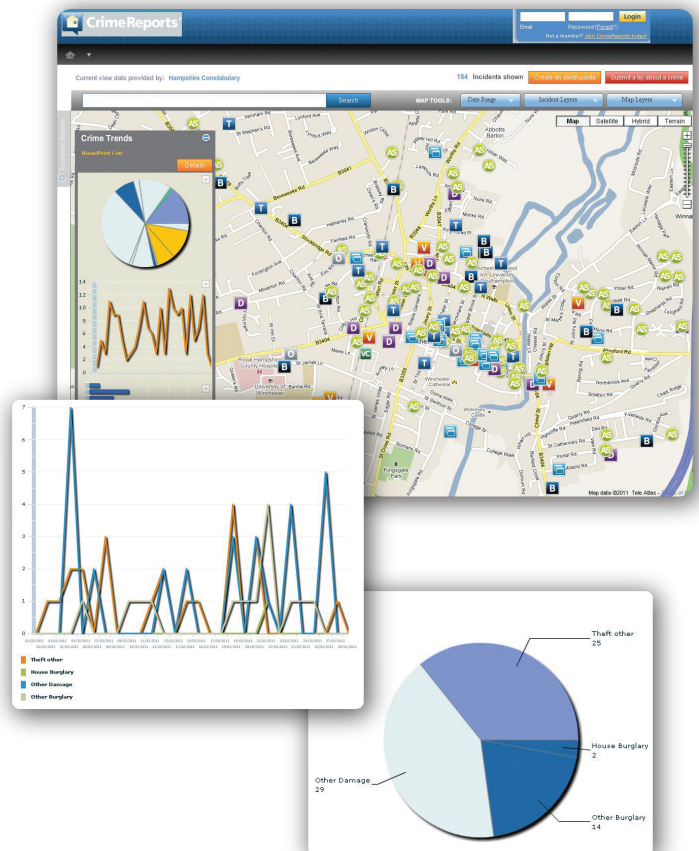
CrimeReports

Email Password (Forgot?) Login

Not a member? Join CrimeReports today!

Current view data provided by: Hampshire Constabulary

184 Incidents shown

Create an alert/update

Submit a tip about a crime

Search

MAP TOOLS: Date Range Incident Layers Map Layers

Map Satellite Hybrid Terrain

Crime Trends

Details

Map data ©2011 Tele Atlas

Abbotts Barton

Winchester Cathedral

University of Winchester

Royal Hampshire County Hospital

Kingsgate Park

Theft other

House Burglary

Other Damage

Other Burglary

Theft other
25

House Burglary
2

Other Burglary
14

Other Damage
29